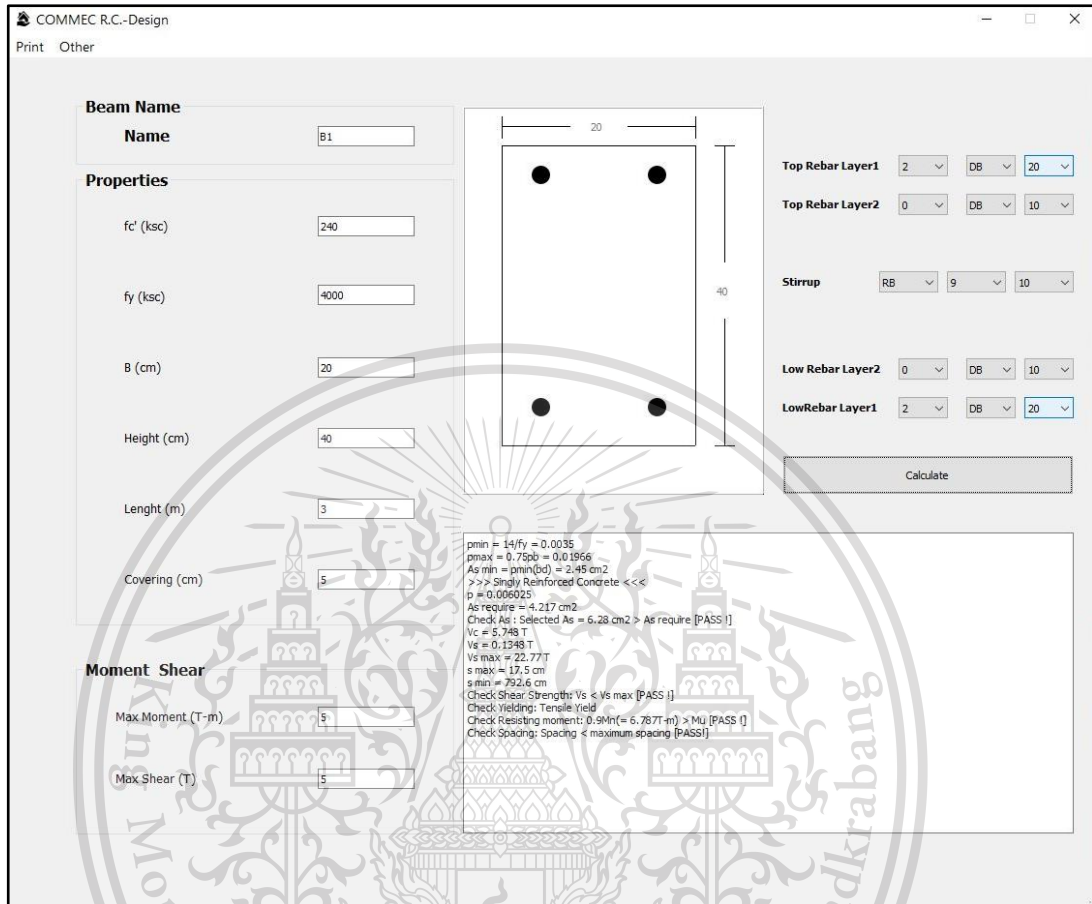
COMMEC R.C.-Design

Print Other

Beam Name

Name B1

Properties

fc' (ksc) 240

fy (ksc) 4000

B (cm) 20

Height (cm) 40

Lenght (m) 3

Covering (cm) 5

Moment Shear

Max Moment (T-m) 5

Max Shear (T) 5

20

40

Top Rebar Layer1 2 DB 20

Top Rebar Layer2 0 DB 10

Stirrup RB 9 10

Low Rebar Layer2 0 DB 10

LowRebar Layer1 2 DB 20

Calculate

pmin = 14/fy = 0.0035
pmax = 0.75pb = 0.01966
As min = pmin(bd) = 2.45 cm2
>>> Singly Reinforced Concrete <<<
p = 0.006025
As require = 4.217 cm2
Check As : Selected As = 6.28 cm2 > As require [PASS !]
Vc = 5.748 T
Vs = 0.1348 T
Vs max = 22.77 T
s max = 17.5 cm
s min = 792.6 cm
Check Shear Strength: Vs < Vs max [PASS !]
Check Yielding: Tensile Yield
Check Resisting moment: 0.9Mn(= 6.787T-m) > Mu [PASS !]
Check Spacing: Spacing < maximum spacing [PASS!]

Mo
Kung
krabang